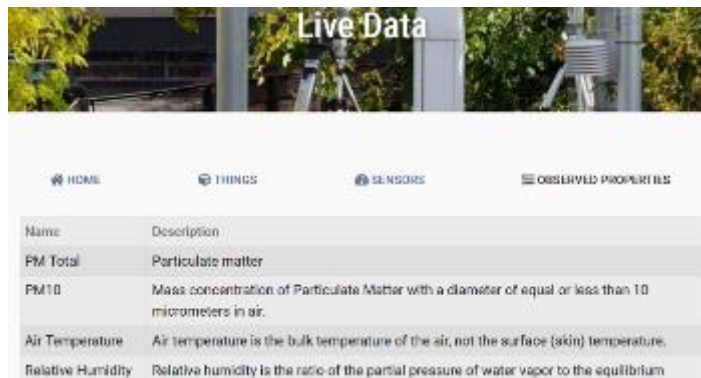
Live Data

HOME THINGS SENSORS OBSERVED PROPERTIES

| Name | Description |
|---|---|
| PM Total | Particulate matter |
| PM10 | Mass concentration of Particulate Matter with a diameter of equal or less than 10 micrometers in air. |
| Air Temperature | Air temperature is the bulk temperature of the air, not the surface (skin) temperature. |
| Relative Humidity | Relative humidity is the ratio of the partial pressure of water vapor to the equilibrium |